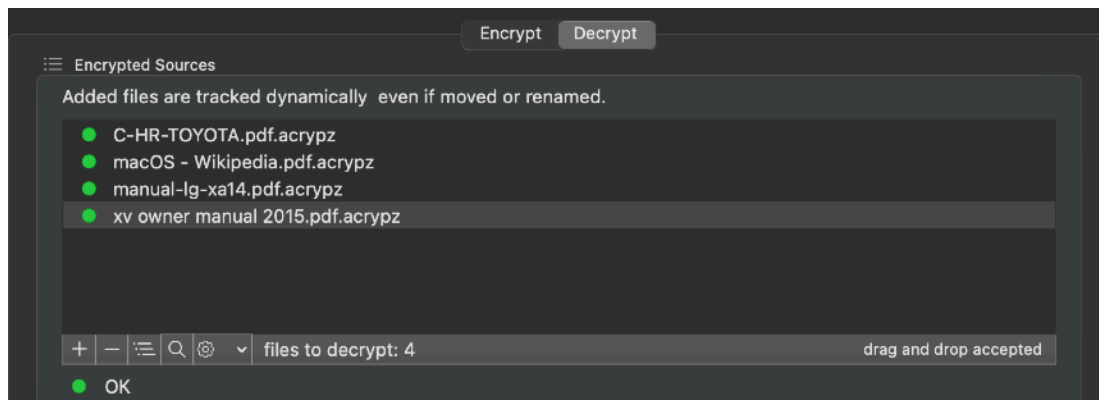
Encrypt Decrypt

Encrypted Sources

Added files are tracked dynamically  even if moved or renamed.

C-HR-TOYOTA.pdf.acrypz
macOS - Wikipedia.pdf.acrypz
manual-lg-xa14.pdf.acrypz
xv owner manual 2015.pdf.acrypz

+ − files to decrypt: 4 drag and drop accepted

OK